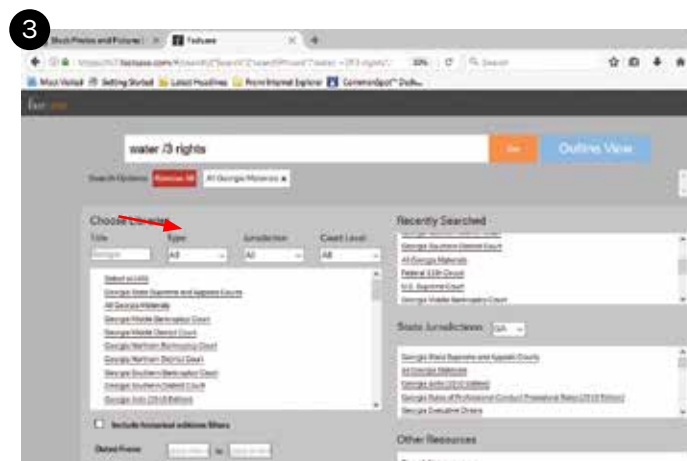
3

Most Photos and Pictures | ×
Fastcase ×
+

https://fc7.fastcase.com/#/search/
30%
Search

Most Visited
Getting Started
Latest Headlines
From Internet Explorer
CommonSpot™ Dash

fastcase

water /3 rights

Go

Outline View

Search Options: Remove All
All Georgia Materials ×

Choose Libraries

Title
Type
Jurisdiction
Court Level

Georgia
All
All
All

Select all (49)
Georgia State Supreme and Appeals Courts
All Georgia Materials
Georgia Middle Bankruptcy Court
Georgia Middle District Court
Georgia Northern Bankruptcy Court
Georgia Northern District Court
Georgia Southern Bankruptcy Court
Georgia Southern District Court
Georgia Code (2016 Edition)

Include Accepted editions filters

Dated From
to

Recently Searched

Georgia Southern District Court
All Georgia Materials
Federal 11th Circuit
U.S. Supreme Court
Georgia Middle Bankruptcy Court

State Jurisdictions
GA

Georgia State Supreme and Appeals Courts
All Georgia Materials
Georgia Code (2016 Edition)
Georgia Rules of Professional Conduct Procedural Rules (2016 Edition)
Georgia Executive Orders

Other Resources